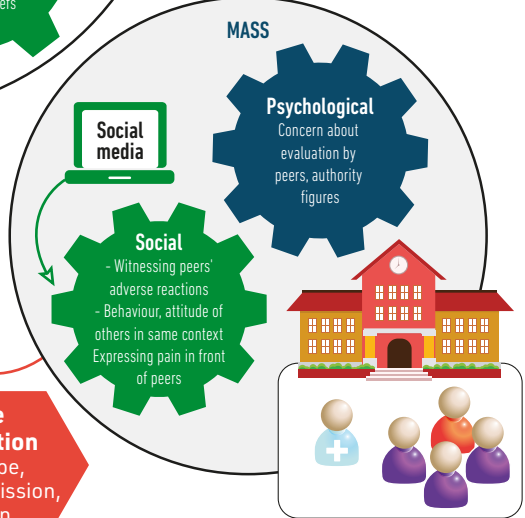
ers

MASS

Psychological
Concern about evaluation by peers, authority figures

Social media

Social
- Witnessing peers' adverse reactions
- Behaviour, attitude of others in same context
Expressing pain in front of peers

e
tion
pe,
ission,
n